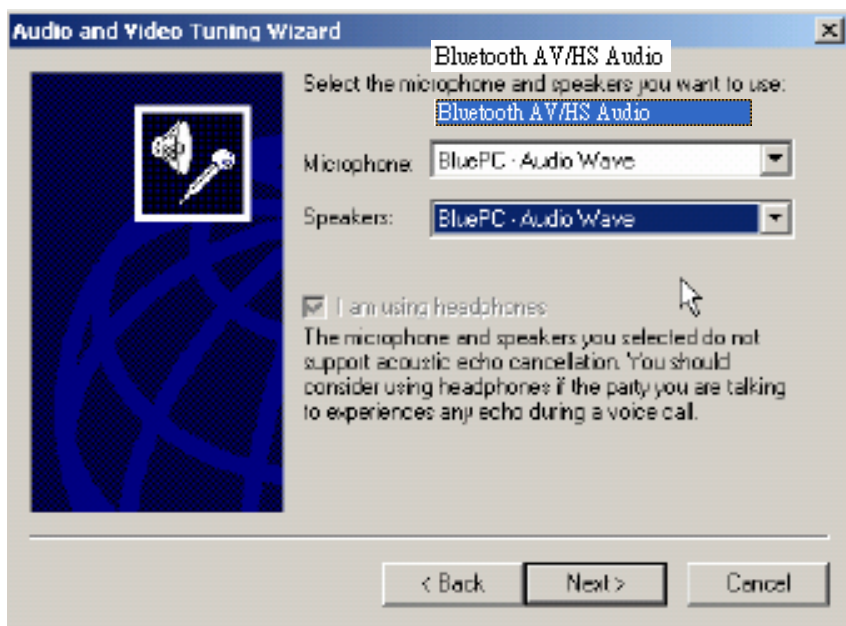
Audio and Video Tuning Wizard

×

Bluetooth AV/HS Audio

Select the microphone and speakers you want to use:

Bluetooth AV/HS Audio

Microphone: BluePC - Audio Wave

Speakers: BluePC - Audio Wave

I am using headphones

The microphone and speakers you selected do not support acoustic echo cancellation. You should consider using headphones if the party you are talking to experiences any echo during a voice call.

< Back Next > Cancel